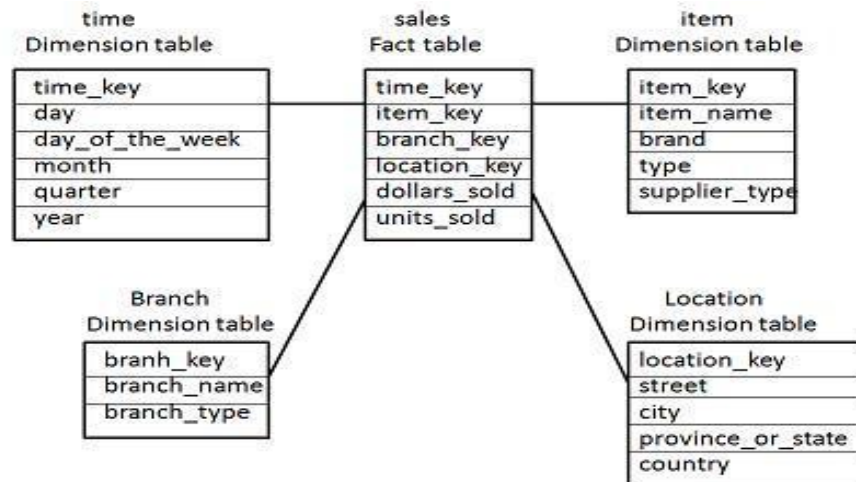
time
Dimension table

| time_key |
|---|
| day |
| day_of_the_week |
| month |
| quarter |
| year |

sales
Fact table

| time_key |
|---|
| item_key |
| branch_key |
| location_key |
| dollars_sold |
| units_sold |

item
Dimension table

| item_key |
|---|
| item_name |
| brand |
| type |
| supplier_type |

Branch
Dimension table

| branh_key |
|---|
| branch_name |
| branch_type |

Location
Dimension table

| location_key |
|---|
| street |
| city |
| province_or_state |
| country |